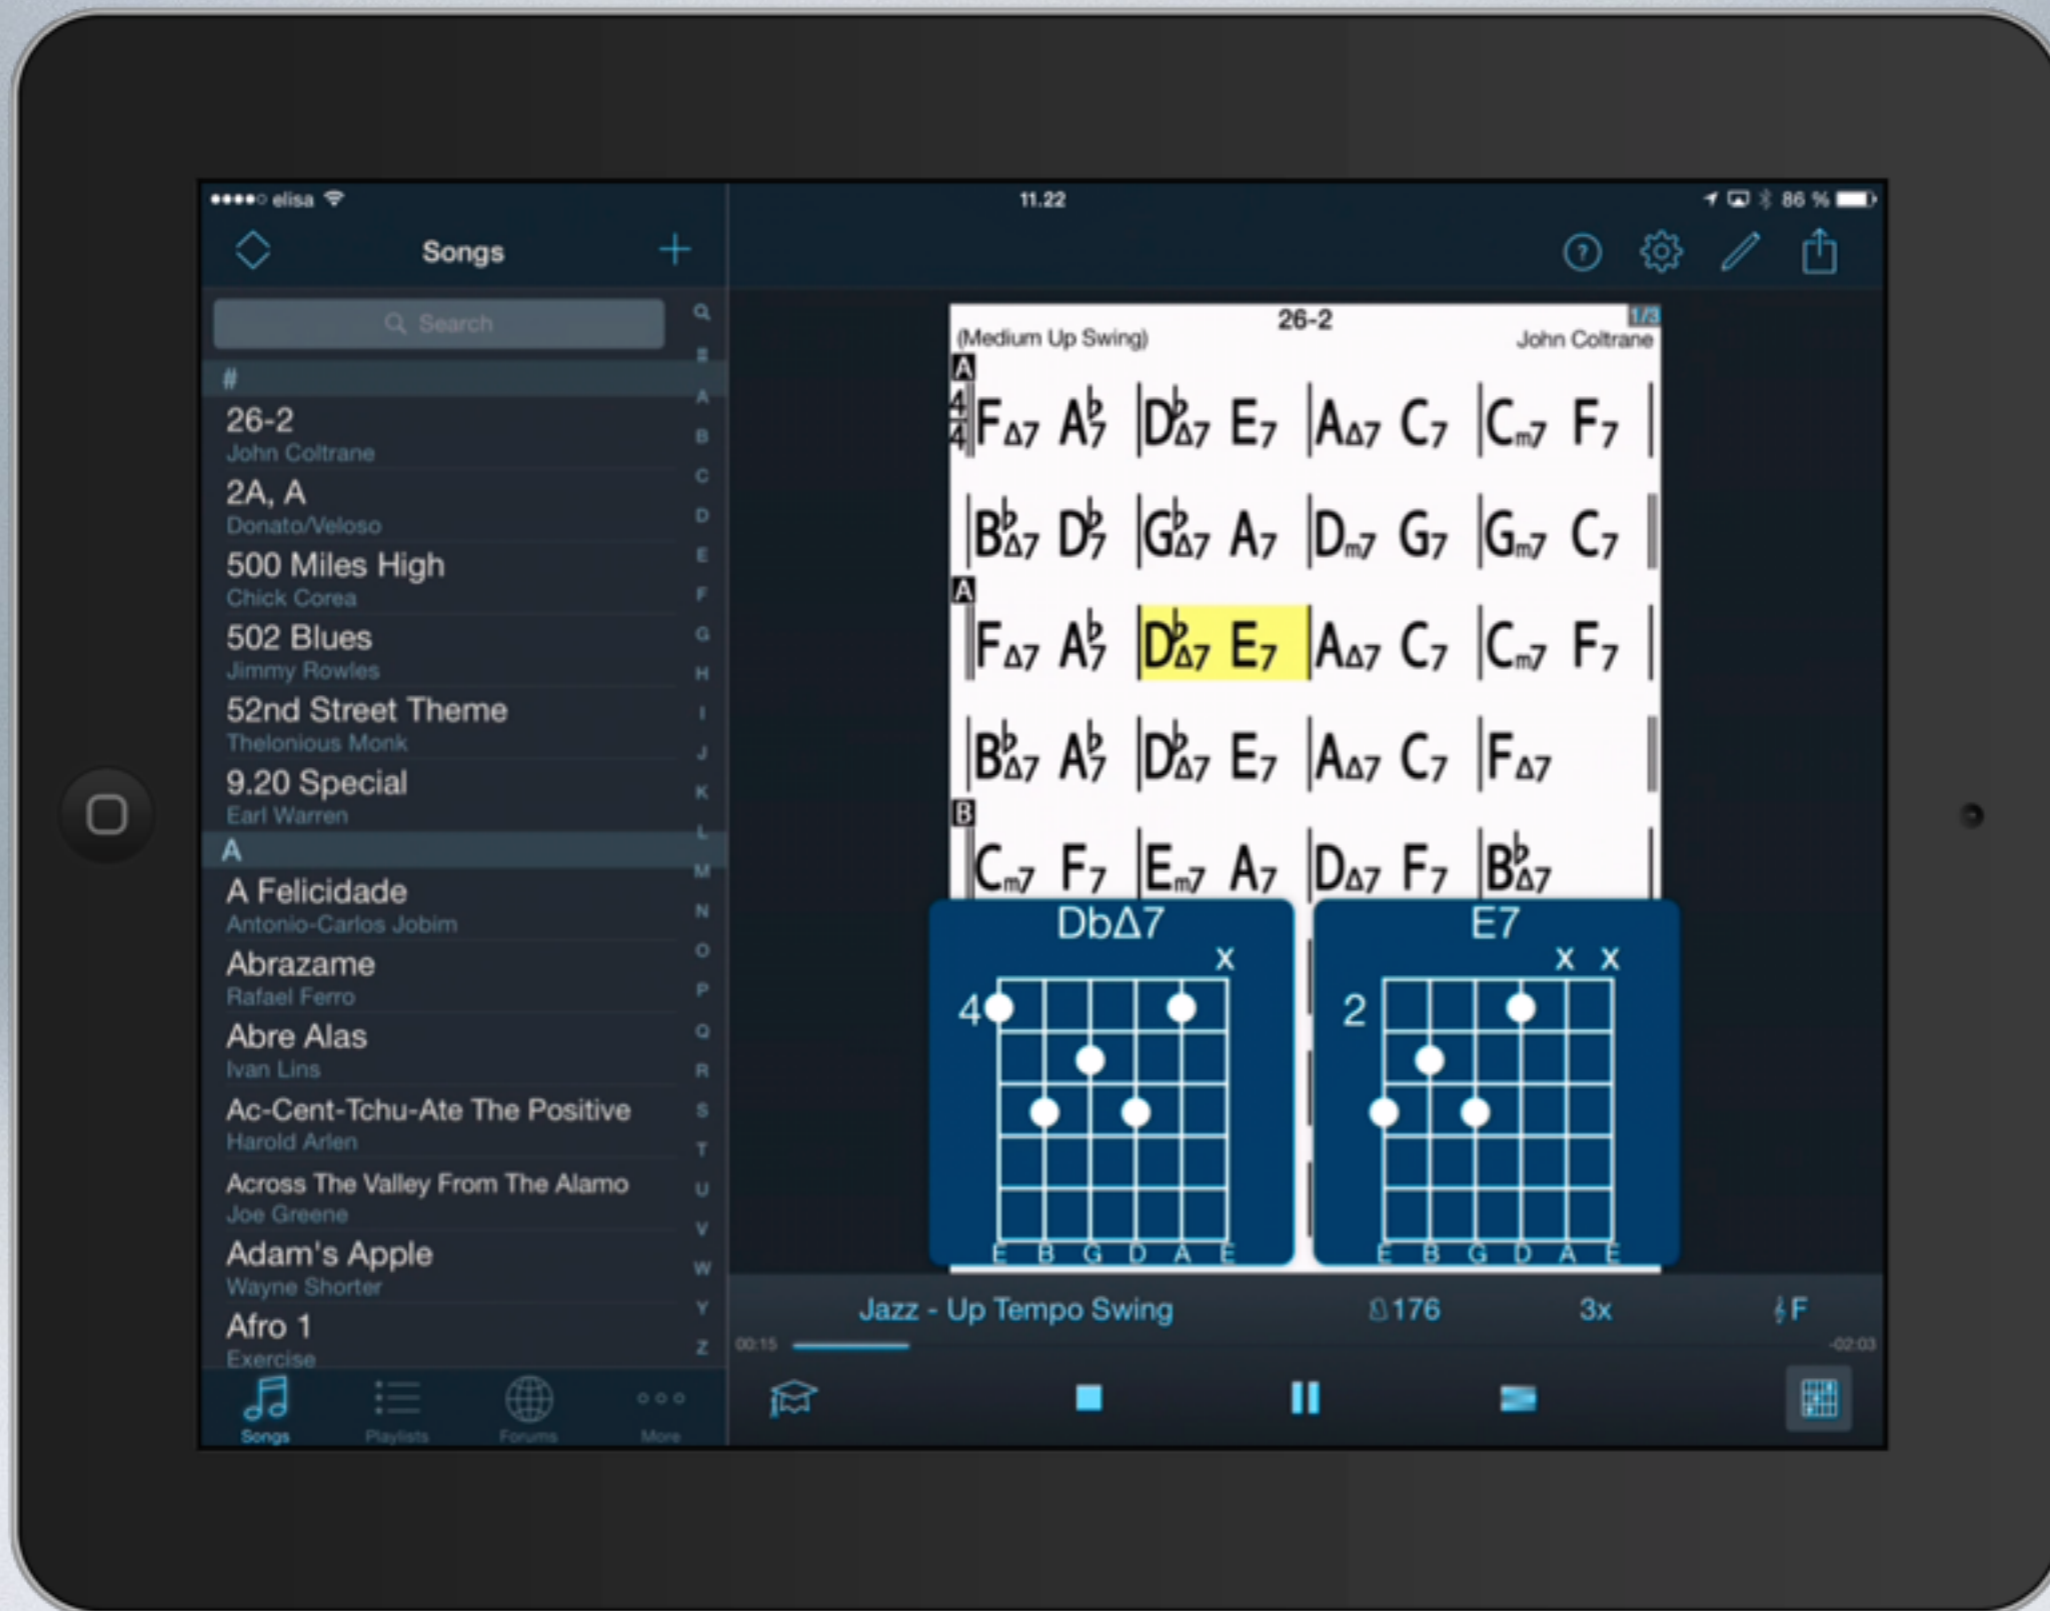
●●●●○ elisa 11.22 86 %

Songs

Search

Q # A B C D E F G H I J K L M N O P Q R S T U V W Y Z

#

26-2
John Coltrane

2A, A
Donato/Veloso

500 Miles High
Chick Corea

502 Blues
Jimmy Rowles

52nd Street Theme
Thelonious Monk

9.20 Special
Earl Warren

A

A Felicidade
Antonio-Carlos Jobim

Abrazame
Rafael Ferro

Abre Alas
Ivan Lins

Ac-Cent-Tchu-Ate The Positive
Harold Arlen

Across The Valley From The Alamo
Joe Greene

Adam's Apple
Wayne Shorter

Afro 1
Exercise

Songs Playlists Forums More

26-2
(Medium Up Swing) John Coltrane
1/3

A
$\frac{4}{4}$ | $F_{\Delta7}$ $A^{\flat}_{7}$ | $D^{\flat}_{\Delta7}$ $E_7$ | $A_{\Delta7}$ $C_7$ | $C_{m7}$ $F_7$ |
| $B^{\flat}_{\Delta7}$ $D^{\flat}_{7}$ | $G^{\flat}_{\Delta7}$ $A_7$ | $D_{m7}$ $G_7$ | $G_{m7}$ $C_7$ |
A
| $F_{\Delta7}$ $A^{\flat}_{7}$ | $D^{\flat}_{\Delta7}$ $E_7$ | $A_{\Delta7}$ $C_7$ | $C_{m7}$ $F_7$ |
| $B^{\flat}_{\Delta7}$ $A^{\flat}_{7}$ | $D^{\flat}_{\Delta7}$ $E_7$ | $A_{\Delta7}$ $C_7$ | $F_{\Delta7}$ |
B
| $C_{m7}$ $F_7$ | $E_{m7}$ $A_7$ | $D_{\Delta7}$ $F_7$ | $B^{\flat}_{\Delta7}$ |

DbΔ7
x
4
E B G D A E

E7
x x
2
E B G D A E

Jazz - Up Tempo Swing 176 3x F
00:15 -02:03